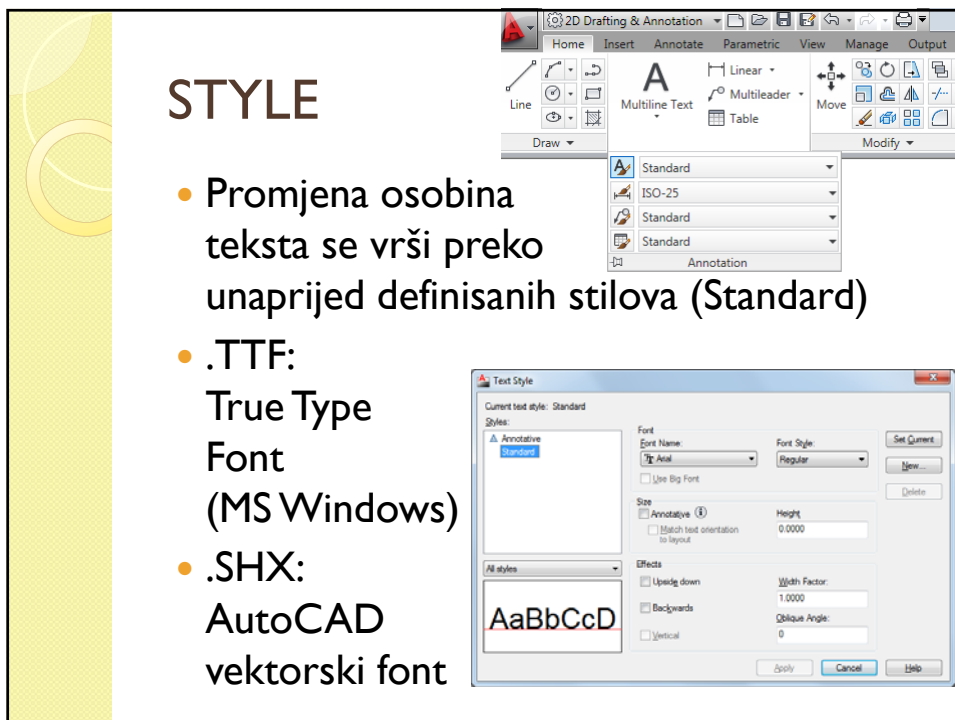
STYLE

2D Drafting & Annotation

Home Insert Annotate Parametric View Manage Output

Line

Draw

Multiline Text

Linear

Multileader

Table

Move

Modify

Standard

ISO-25

Standard

Standard

Annotation

Promjena osobina teksta se vrši preko unaprijed definisanih stilova (Standard)

.TTF: True Type Font (MS Windows)

.SHX: AutoCAD vektorski font

Text Style

Current text style: Standard

Styles:

Annotative

Standard

Font

Font Name:

Arial

Font Style:

Regular

Use Big Font

Set Current

New...

Delete

Size

Annotative

Match text orientation to layout

Height

0.0000

Effects

Upside down

Backwards

Vertical

Width Factor:

1.0000

Oblique Angle:

0

All styles

AaBbCcD

Apply

Cancel

Help